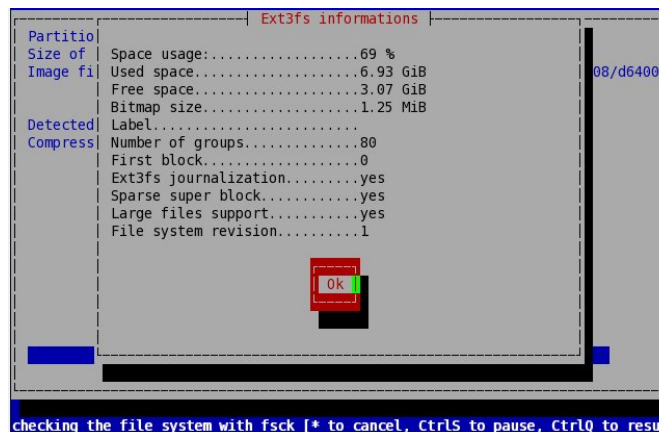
Partitio
Size of
Image fi
Detected
Compress

08/d6400

Ext3fs informations

Space usage:...................69 %
Used space.....................6.93 GiB
Free space.....................3.07 GiB
Bitmap size....................1.25 MiB
Label.........................
Number of groups..............80
First block...................0
Ext3fs journalization.........yes
Sparse super block............yes
Large files support...........yes
File system revision..........1

Ok

checking the file system with fsck [* to cancel, CtrlS to pause, CtrlQ to resu